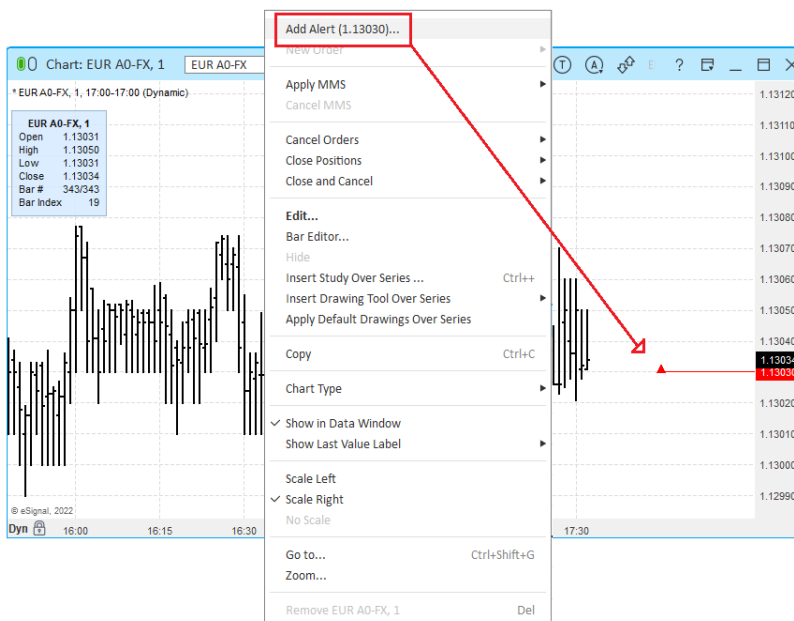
Chart: EUR A0-FX, 1
EUR A0-FX
* EUR A0-FX, 1, 17:00-17:00 (Dynamic)

| EUR A0-FX, 1 | |
|---|---|
| Open | 1.13031 |
| High | 1.13050 |
| Low | 1.13031 |
| Close | 1.13034 |
| Bar # | 343/343 |
| Bar Index | 19 |

Add Alert (1.13030)...
New Order
Apply MMS
Cancel MMS
Cancel Orders
Close Positions
Close and Cancel
Edit...
Bar Editor...
Hide
Insert Study Over Series ... Ctrl++
Insert Drawing Tool Over Series
Apply Default Drawings Over Series
Copy Ctrl+C
Chart Type
Show in Data Window
Show Last Value Label
Scale Left
Scale Right
No Scale
Go to... Ctrl+Shift+G
Zoom...
Remove EUR A0-FX, 1 Del

1.13120
1.13110
1.13100
1.13090
1.13080
1.13070
1.13060
1.13050
1.13040
1.13034
1.13030
1.13020
1.13010
1.13000
1.12990

© eSignal, 2022
Dyn
16:00
16:15
16:30
17:30